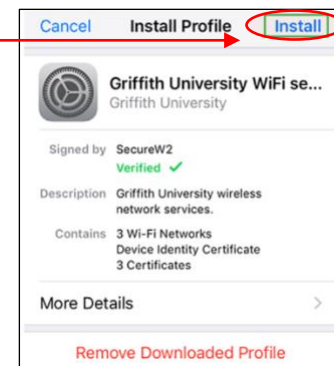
Cancel Install Profile Install

Griffith University WiFi se...
Griffith University

Signed by SecureW2
Verified ✓

Description Griffith University wireless network services.

Contains 3 Wi-Fi Networks
Device Identity Certificate
3 Certificates

More Details >

Remove Downloaded Profile